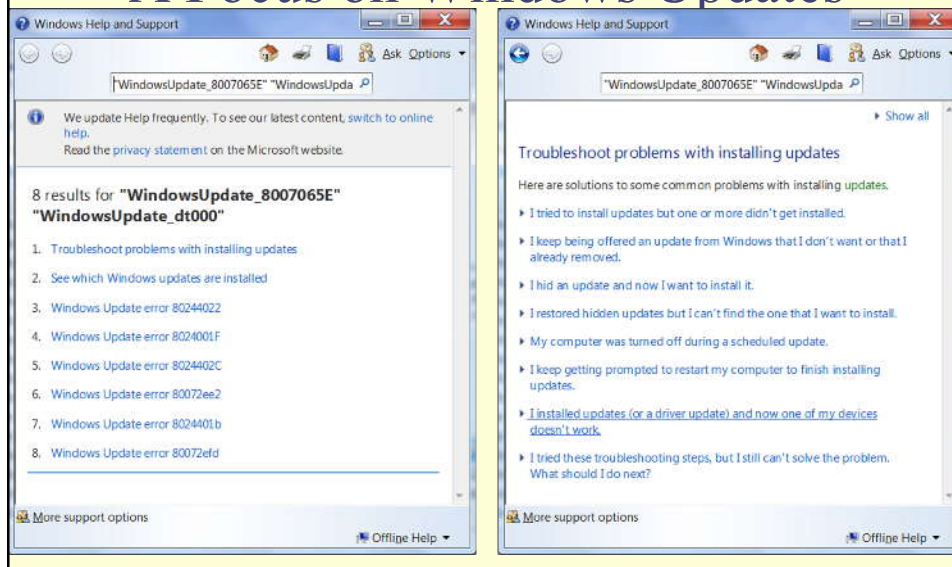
A Focus on Windows Updates

Windows Help and Support

Ask Options

"WindowsUpdate_8007065E" "WindowsUpda

We update Help frequently. To see our latest content, switch to online help.
Read the privacy statement on the Microsoft website.

8 results for "WindowsUpdate_8007065E" "WindowsUpdate_dt000"

1. Troubleshoot problems with installing updates
2. See which Windows updates are installed
3. Windows Update error 80244022
4. Windows Update error 8024001F
5. Windows Update error 8024402C
6. Windows Update error 80072ee2
7. Windows Update error 8024401b
8. Windows Update error 80072efd

More support options

Offline Help

Windows Help and Support

Ask Options

"WindowsUpdate_8007065E" "WindowsUpda

Show all

Troubleshoot problems with installing updates

Here are solutions to some common problems with installing updates.

I tried to install updates but one or more didn't get installed.

I keep being offered an update from Windows that I don't want or that I already removed.

I hid an update and now I want to install it.

I restored hidden updates but I can't find the one that I want to install.

My computer was turned off during a scheduled update.

I keep getting prompted to restart my computer to finish installing updates.

I installed updates (or a driver update) and now one of my devices doesn't work.

I tried these troubleshooting steps, but I still can't solve the problem. What should I do next?

More support options

Offline Help